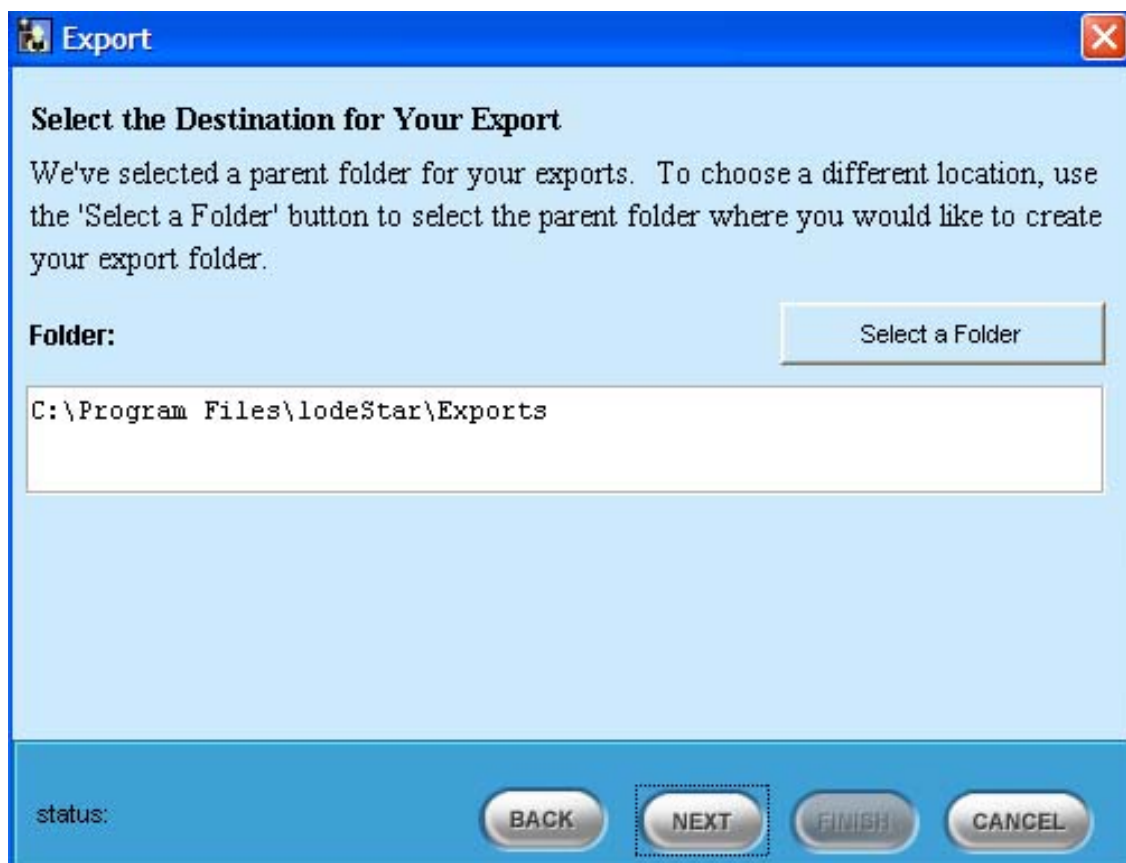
Export

Select the Destination for Your Export

We've selected a parent folder for your exports. To choose a different location, use the 'Select a Folder' button to select the parent folder where you would like to create your export folder.

Folder:

Select a Folder

C:\Program Files\lodeStar\Exports

status:

BACK

NEXT

FINISH

CANCEL